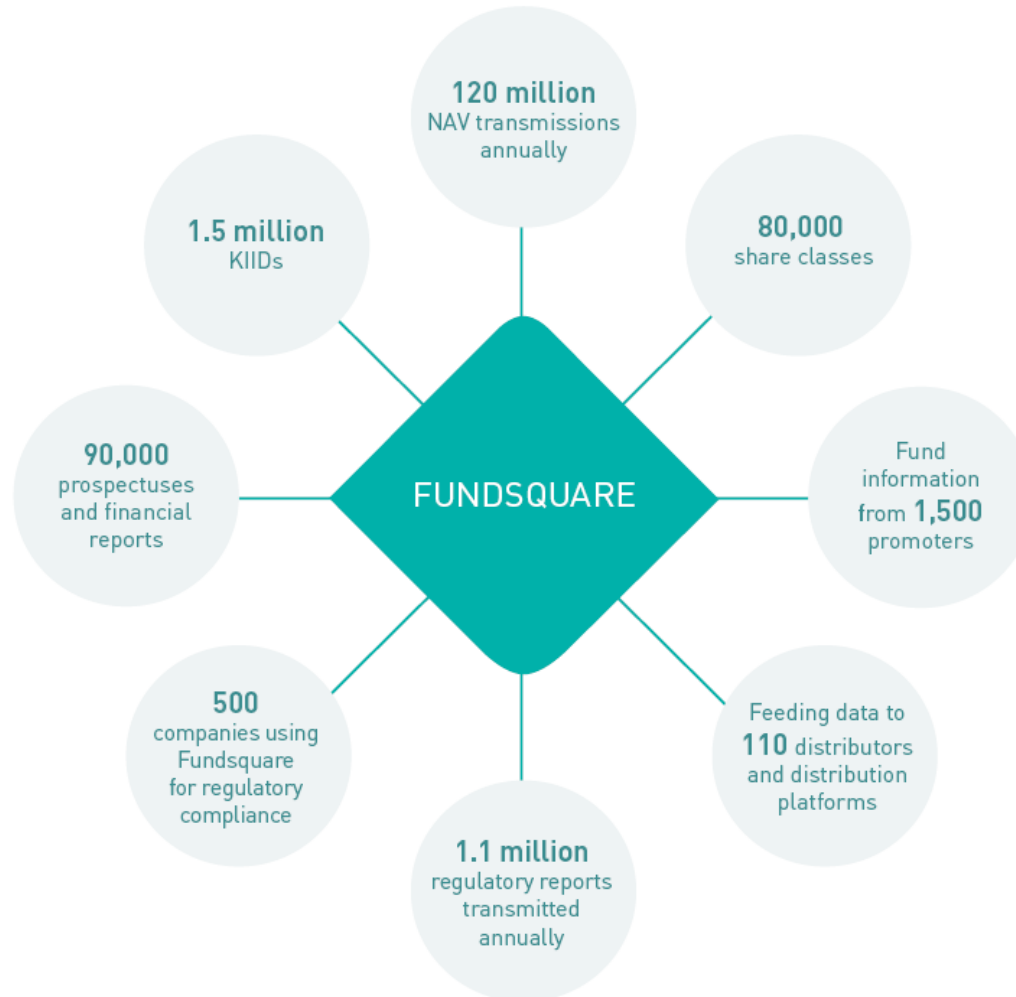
120 million
NAV transmissions annually

1.5 million
KIIDs

80,000
share classes

90,000
prospectuses and financial reports

FUNDSQUARE

Fund information from 1,500 promoters

500
companies using Fundsquare for regulatory compliance

Feeding data to 110 distributors and distribution platforms

1.1 million
regulatory reports transmitted annually